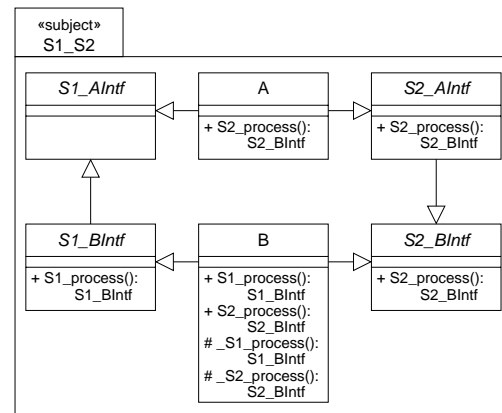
«subject»
S1_S2

S1_AIntf

A

+ S2_process(): S2_BIntf

S2_AIntf

+ S2_process(): S2_BIntf

S1_BIntf

+ S1_process(): S1_BIntf

B

+ S1_process(): S1_BIntf
+ S2_process(): S2_BIntf
# _S1_process(): S1_BIntf
# _S2_process(): S2_BIntf

S2_BIntf

+ S2_process(): S2_BIntf